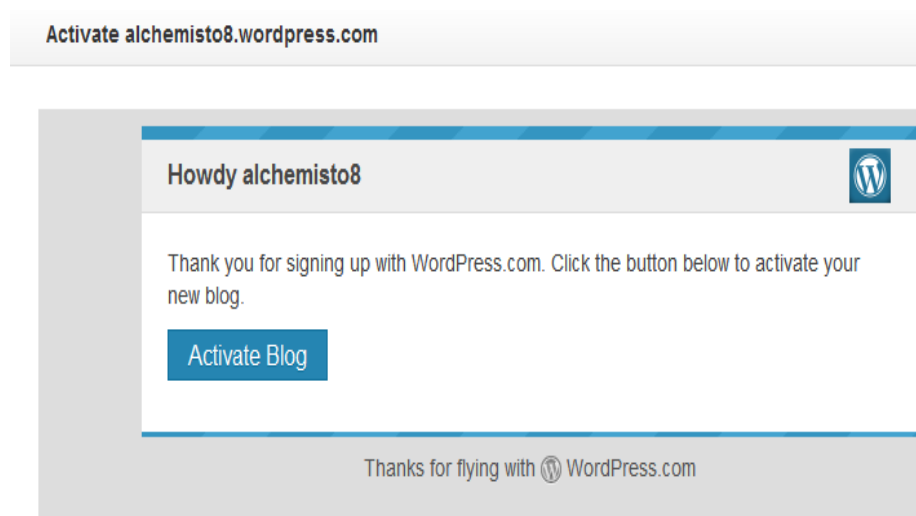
Activate alchemisto8.wordpress.com

Howdy alchemisto8

Thank you for signing up with WordPress.com. Click the button below to activate your new blog.

Activate Blog

Thanks for flying with WordPress.com